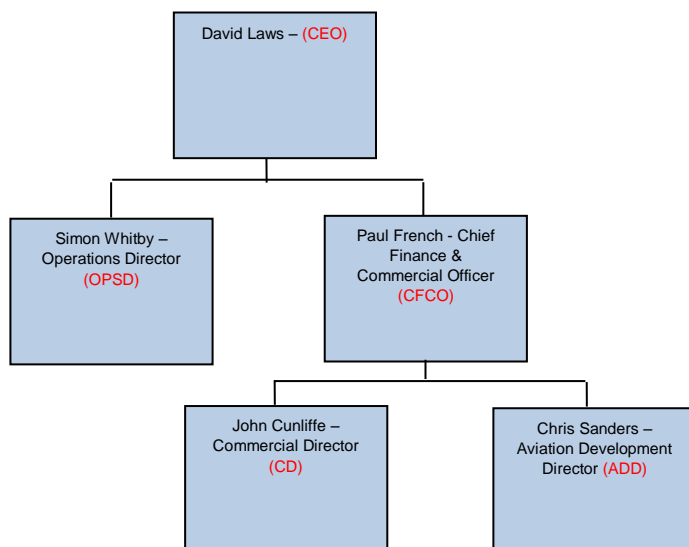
David Laws – (CEO)

Simon Whitby – Operations Director (OPSD)

Paul French - Chief Finance & Commercial Officer (CFCO)

John Cunliffe – Commercial Director (CD)

Chris Sanders – Aviation Development Director (ADD)